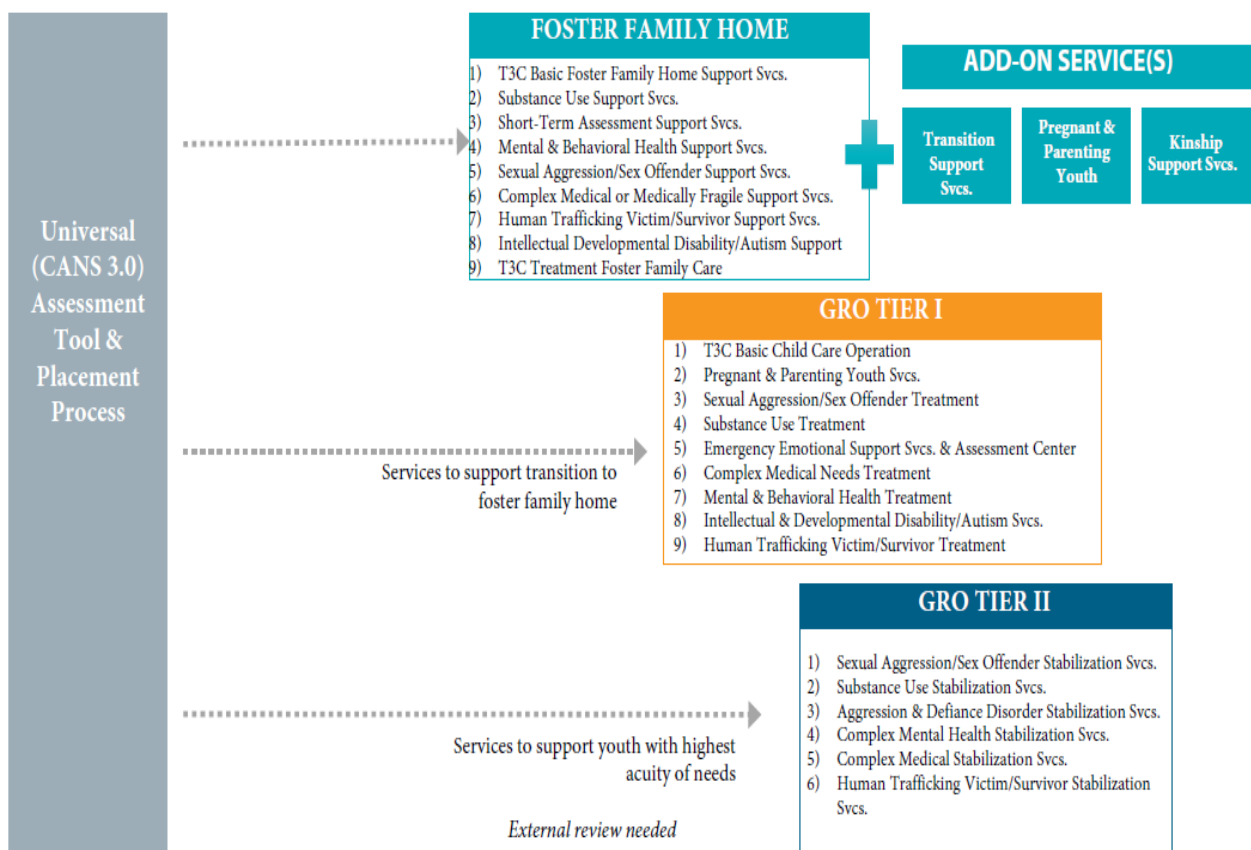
Universal (CANS 3.0) Assessment Tool & Placement Process

FOSTER FAMILY HOME

1) T3C Basic Foster Family Home Support Svcs.
2) Substance Use Support Svcs.
3) Short-Term Assessment Support Svcs.
4) Mental & Behavioral Health Support Svcs.
5) Sexual Aggression/Sex Offender Support Svcs.
6) Complex Medical or Medically Fragile Support Svcs.
7) Human Trafficking Victim/Survivor Support Svcs.
8) Intellectual Developmental Disability/Autism Support
9) T3C Treatment Foster Family Care

ADD-ON SERVICE(S)

Transition Support Svcs.

Pregnant & Parenting Youth

Kinship Support Svcs.

GRO TIER I

1) T3C Basic Child Care Operation
2) Pregnant & Parenting Youth Svcs.
3) Sexual Aggression/Sex Offender Treatment
4) Substance Use Treatment
5) Emergency Emotional Support Svcs. & Assessment Center
6) Complex Medical Needs Treatment
7) Mental & Behavioral Health Treatment
8) Intellectual & Developmental Disability/Autism Svcs.
9) Human Trafficking Victim/Survivor Treatment

Services to support transition to foster family home

GRO TIER II

1) Sexual Aggression/Sex Offender Stabilization Svcs.
2) Substance Use Stabilization Svcs.
3) Aggression & Defiance Disorder Stabilization Svcs.
4) Complex Mental Health Stabilization Svcs.
5) Complex Medical Stabilization Svcs.
6) Human Trafficking Victim/Survivor Stabilization Svcs.

Services to support youth with highest acuity of needs

External review needed